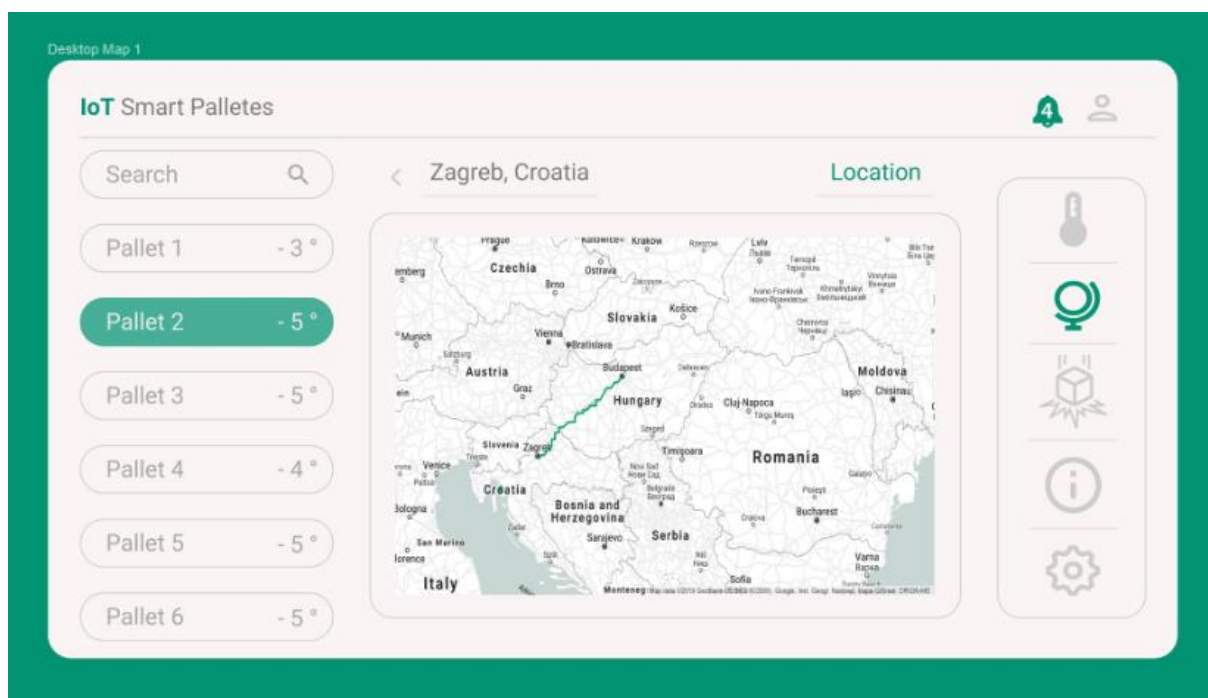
Desktop Map 1

IoT Smart Palletes

4

Search

Pallet 1 - 3 °

Pallet 2 - 5 °

Pallet 3 - 5 °

Pallet 4 - 4 °

Pallet 5 - 5 °

Pallet 6 - 5 °

Zagreb, Croatia

Location

Prague Katowice Krakow Rzeszow Lviv
Czechia Ostrava
Brno
Košice
Slovakia
Munich Vienna Bratislava
Salzburg
Budapest
Austria Debrecen Moldova
Graz Chisinau
Hungary Oradea Cluj-Napoca Iași
Târgu Mureș
Slovenia Zagreb Szeged
Timișoara Romania
Venice Trieste Novi Sad Galati
Croatia Belgrade
Bologna Bosnia and Ploiești
Herzegovina Bucharest
San Marino Sarajevo Serbia Craiova Constanța
Florence Split Niš
Varna
Italy Sofia
Monteneg Map data ©2019 GeoBasis-DE/BKG (©2009), Google, Inc. Geogr. Nabinal, Ingen Giliaat, ORION-ME